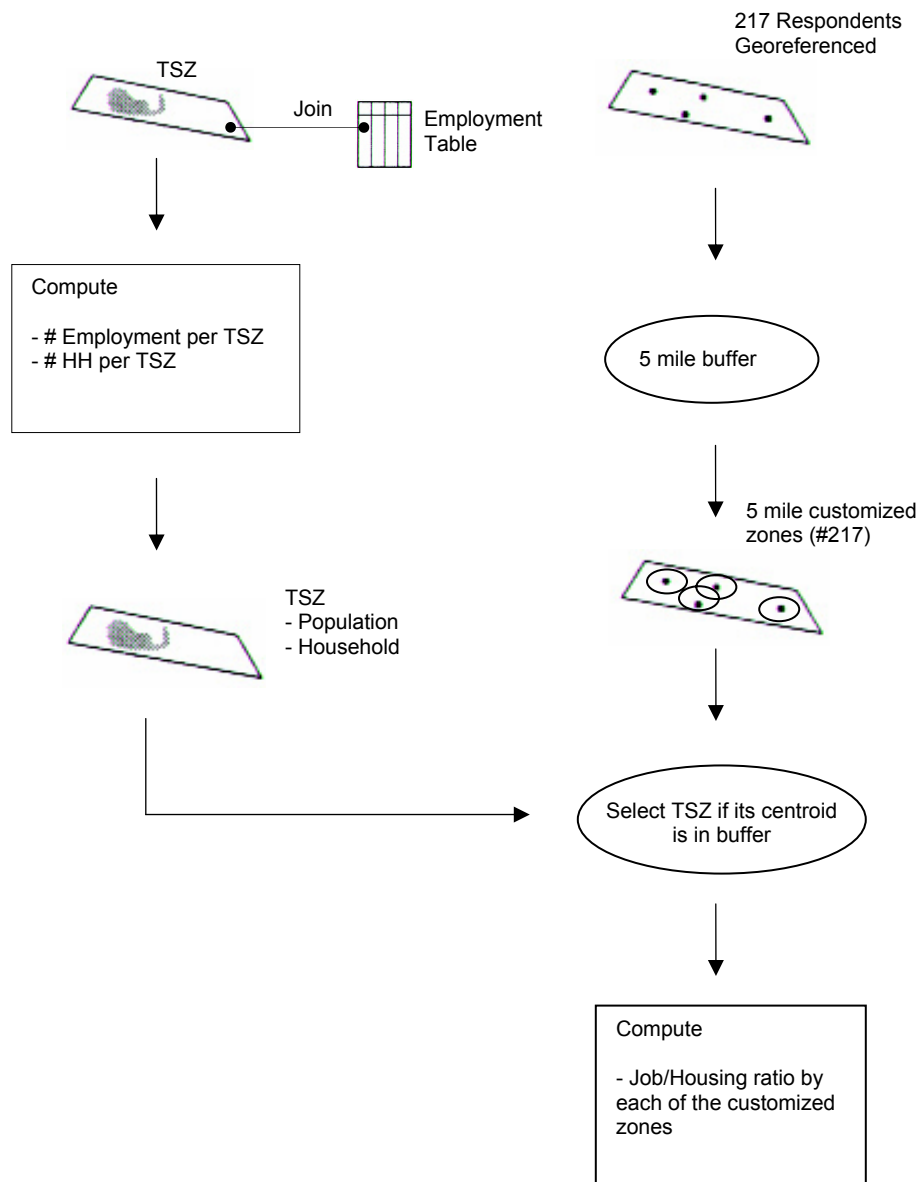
TSZ

Join

Employment Table

217 Respondents Georeferenced

Compute

- # Employment per TSZ
- # HH per TSZ

5 mile buffer

5 mile customized zones (#217)

TSZ
- Population
- Household

Select TSZ if its centroid is in buffer

Compute

- Job/Housing ratio by each of the customized zones